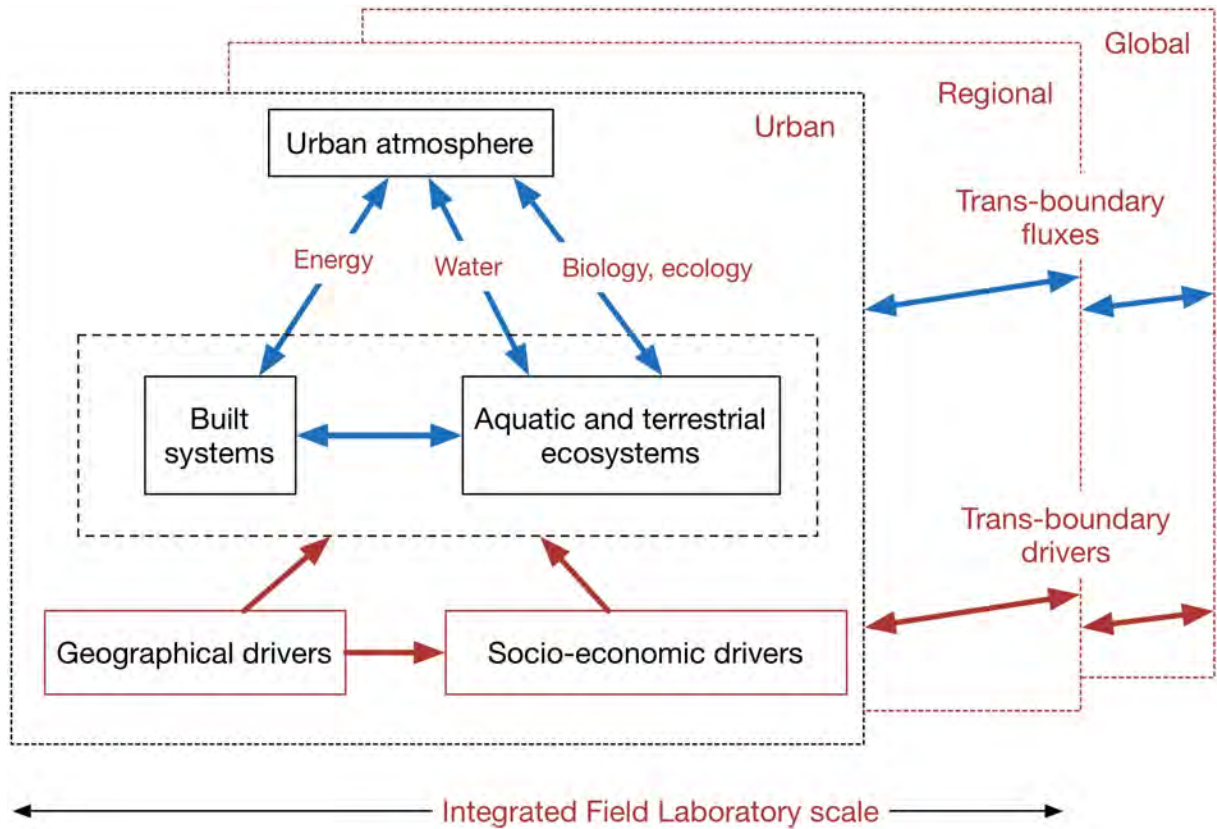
Global

Regional

Urban

Urban atmosphere

Energy

Water

Biology, ecology

Trans-boundary fluxes

Built systems

Aquatic and terrestrial ecosystems

Trans-boundary drivers

Geographical drivers

Socio-economic drivers

Integrated Field Laboratory scale